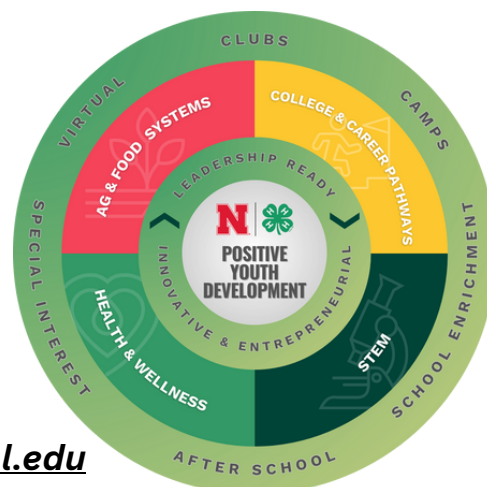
CLUBS
CAMPS
SCHOOL ENRICHMENT
AFTER SCHOOL
SPECIAL INTEREST
VIRTUAL

AG & FOOD SYSTEMS
COLLEGE & CAREER PATHWAYS
HEALTH & WELLNESS
STEM

LEADERSHIP READY
INNOVATIVE & ENTREPRENEURIAL

N

POSITIVE YOUTH DEVELOPMENT

l.edu